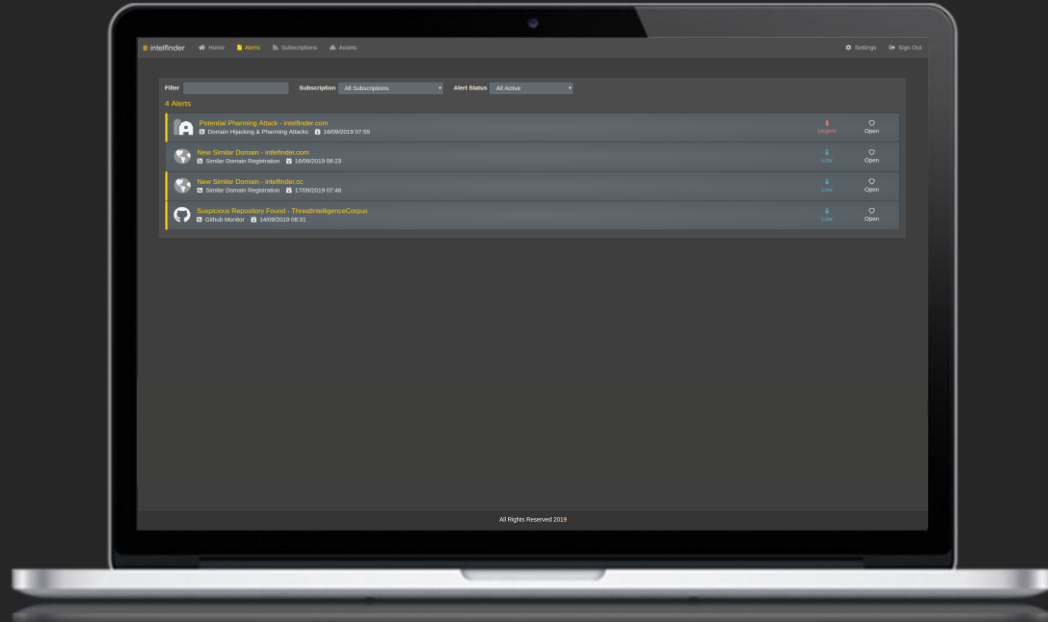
intelfinder Home Alerts Subscriptions Assets Settings Sign Out

Filter Subscription All Subscriptions Alert Status All Active

4 Alerts

Potential Pharming Attack - intelfinder.com
Domain Hijacking & Pharming Attacks 18/09/2019 07:55
Urgent Open

New Similar Domain - intlefinder.com
Similar Domain Registration 18/09/2019 08:23
Low Open

New Similar Domain - intelfinder.cc
Similar Domain Registration 17/09/2019 07:48
Low Open

Suspicious Repository Found - ThreatIntelligenceCorpus
Github Monitor 14/09/2019 08:31
Low Open

All Rights Reserved 2019